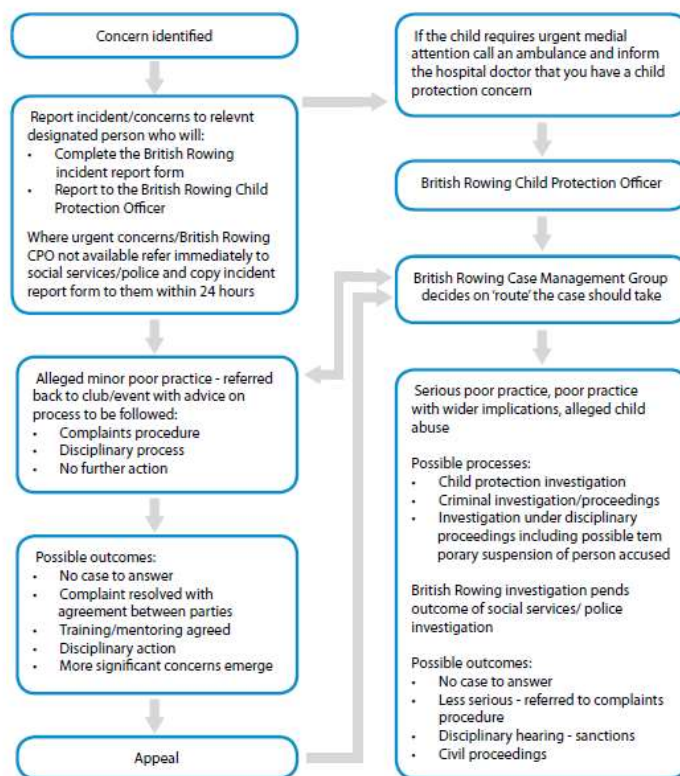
Concern identified

Report incident/concerns to relevnt designated person who will:
- Complete the British Rowing incident report form
- Report to the British Rowing Child Protection Officer

Where urgent concerns/British Rowing CPO not available refer immediately to social services/police and copy incident report form to them within 24 hours

Alleged minor poor practice - referred back to club/event with advice on process to be followed:
- Complaints procedure
- Disciplinary process
- No further action

Possible outcomes:
- No case to answer
- Complaint resolved with agreement between parties
- Training/mentoring agreed
- Disciplinary action
- More significant concerns emerge

Appeal

If the child requires urgent medial attention call an ambulance and inform the hospital doctor that you have a child protection concern

British Rowing Child Protection Officer

British Rowing Case Management Group decides on 'route' the case should take

Serious poor practice, poor practice with wider implications, alleged child abuse

Possible processes:
- Child protection investigation
- Criminal investigation/proceedings
- Investigation under disciplinary proceedings including possible tem porary suspension of person accused

British Rowing investigation pends outcome of social services/ police investigation

Possible outcomes:
- No case to answer
- Less serious - referred to complaints procedure
- Disciplinary hearing - sanctions
- Civil proceedings